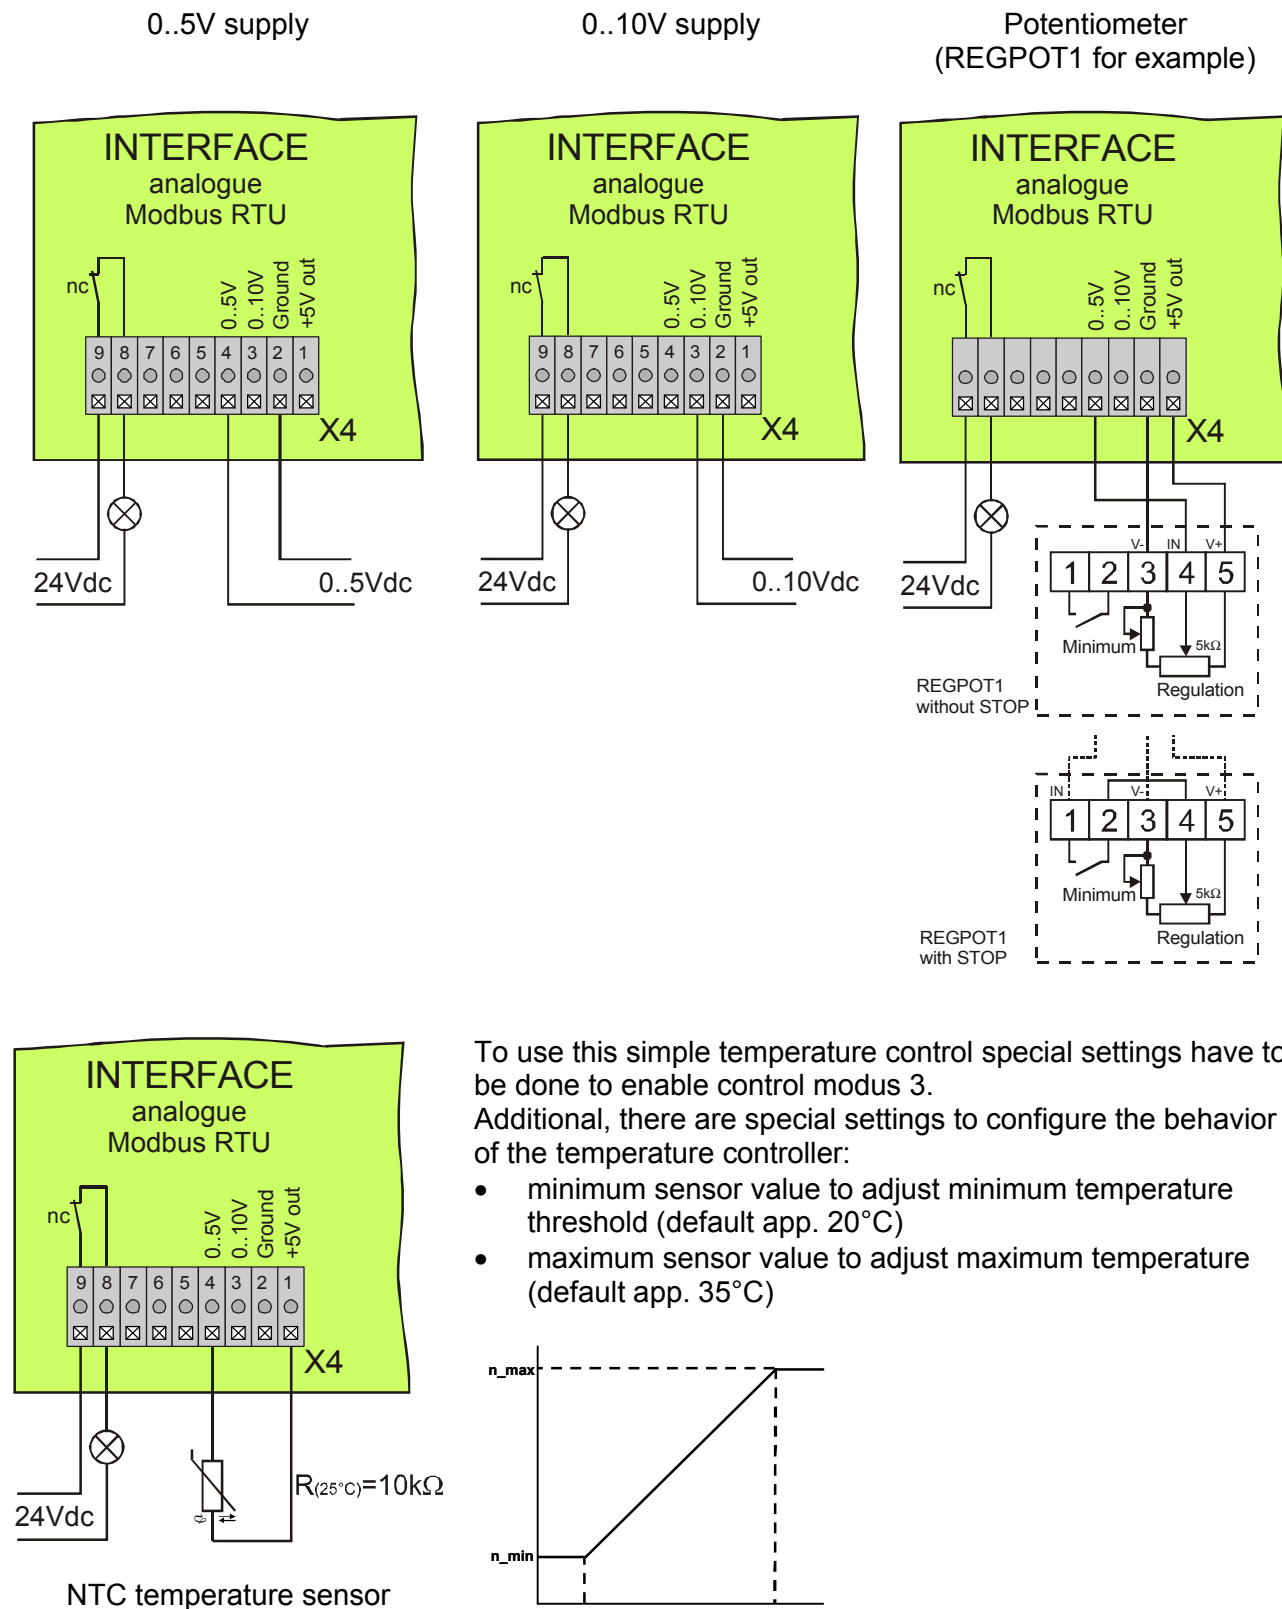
0..5V supply

0..10V supply

Potentiometer
(REGPOT1 for example)

INTERFACE
analogue
Modbus RTU

nc

0..5V
0..10V
Ground
+5V out

| 9 | 8 | 7 | 6 | 5 | 4 | 3 | 2 | 1 |
|---|---|---|---|---|---|---|---|---|

X4

24Vdc

0..5Vdc

INTERFACE
analogue
Modbus RTU

nc

0..5V
0..10V
Ground
+5V out

| 9 | 8 | 7 | 6 | 5 | 4 | 3 | 2 | 1 |
|---|---|---|---|---|---|---|---|---|

X4

24Vdc

0..10Vdc

INTERFACE
analogue
Modbus RTU

nc

0..5V
0..10V
Ground
+5V out

X4

24Vdc

V- IN V+

| 1 | 2 | 3 | 4 | 5 |
|---|---|---|---|---|

Minimum
5kΩ
Regulation

REGPOT1
without STOP

IN V- V+

| 1 | 2 | 3 | 4 | 5 |
|---|---|---|---|---|

Minimum
5kΩ
Regulation

REGPOT1
with STOP

INTERFACE
analogue
Modbus RTU

nc

0..5V
0..10V
Ground
+5V out

| 9 | 8 | 7 | 6 | 5 | 4 | 3 | 2 | 1 |
|---|---|---|---|---|---|---|---|---|

X4

24Vdc

$R_{(25°C)}$=10kΩ

NTC temperature sensor

To use this simple temperature control special settings have to be done to enable control modus 3.
Additional, there are special settings to configure the behavior of the temperature controller:
• minimum sensor value to adjust minimum temperature threshold (default app. 20°C)
• maximum sensor value to adjust maximum temperature (default app. 35°C)

n_max

n_min